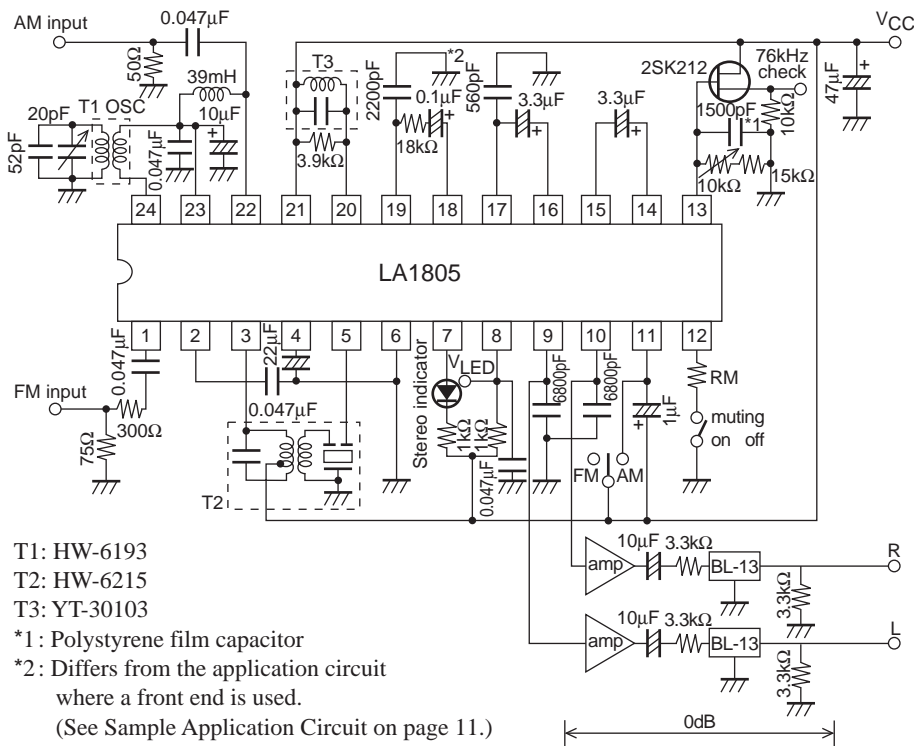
AM input
0.047μF
$V_{CC}$
50Ω
39mH
T3
*2
2SK212
76kHz check
20pF
T1 OSC
10μF
2200pF
0.1μF
560pF
3.3μF
3.3μF
47μF
52pF
0.047μF
3.9kΩ
18kΩ
1500pF
*1
10kΩ
10kΩ
15kΩ
24
23
22
21
20
19
18
17
16
15
14
13
LA1805
1
2
3
4
5
6
7
8
9
10
11
12
0.047μF
22μF
$V_{LED}$
FM input
0.047μF
Stereo indicator
6800pF
6800pF
RM
300Ω
1kΩ
1kΩ
1μF
muting
on off
75Ω
FM
AM
0.047μF
T2
T1: HW-6193
T2: HW-6215
T3: YT-30103
*1: Polystyrene film capacitor
*2: Differs from the application circuit where a front end is used. (See Sample Application Circuit on page 11.)
amp
10μF
3.3kΩ
BL-13
R
3.3kΩ
amp
10μF
3.3kΩ
BL-13
L
3.3kΩ
0dB